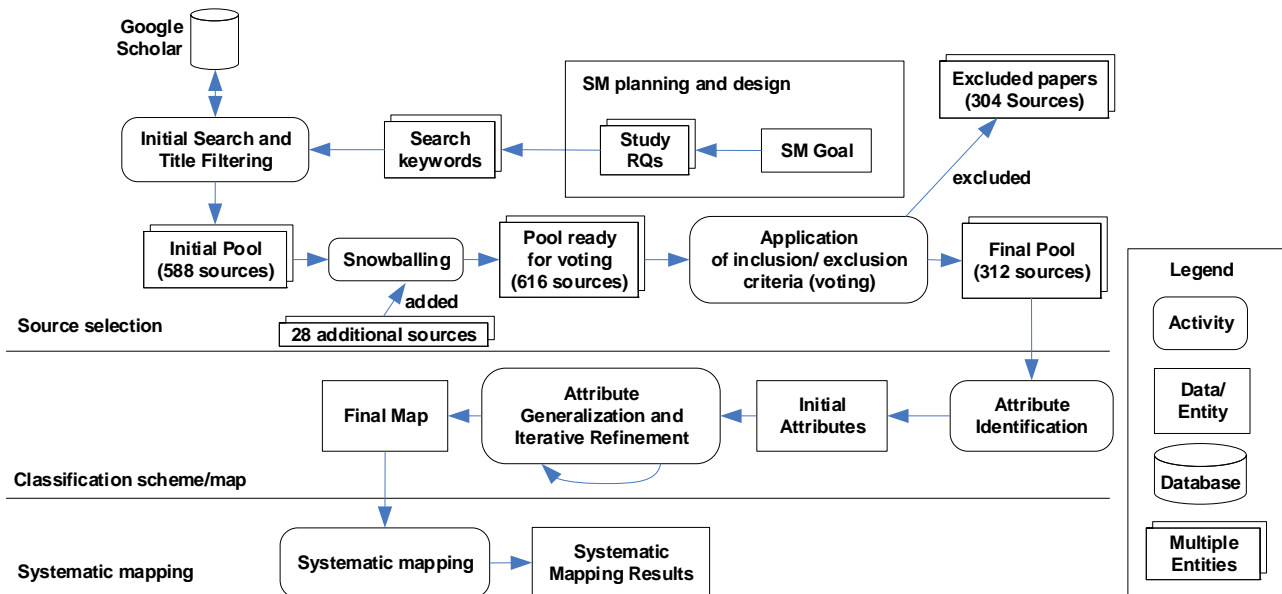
Google Scholar

SM planning and design

Excluded papers (304 Sources)

Initial Search and Title Filtering

Search keywords

Study RQs

SM Goal

excluded

Initial Pool (588 sources)

Snowballing

Pool ready for voting (616 sources)

Application of inclusion/ exclusion criteria (voting)

Final Pool (312 sources)

added

Source selection

28 additional sources

Legend

Activity

Data/ Entity

Database

Multiple Entities

Final Map

Attribute Generalization and Iterative Refinement

Initial Attributes

Attribute Identification

Classification scheme/map

Systematic mapping

Systematic mapping

Systematic Mapping Results